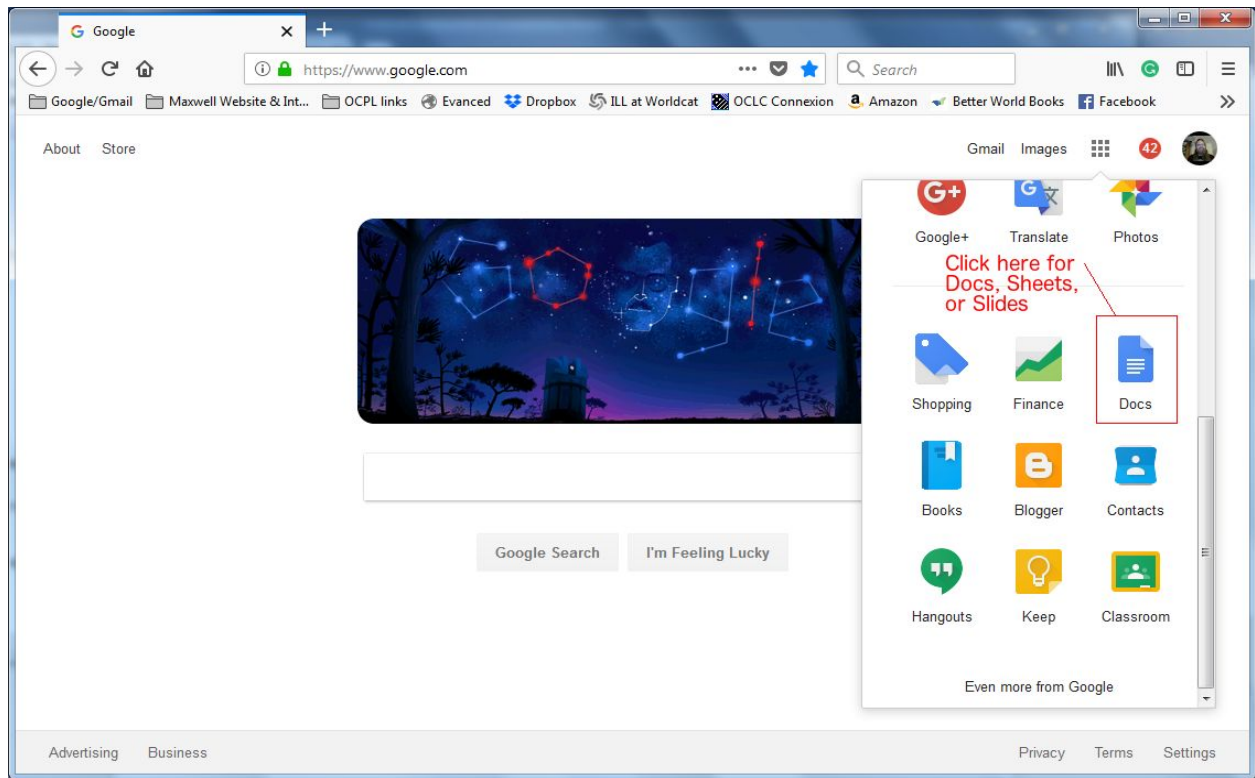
G Google ×

https://www.google.com ••• Search

Google/Gmail Maxwell Website & Int... OCPL links Evanced Dropbox ILL at Worldcat OCLC Connexion Amazon Better World Books Facebook »

About Store

Gmail Images 42

Google+ Translate Photos

Click here for Docs, Sheets, or Slides

Shopping Finance Docs

Books Blogger Contacts

Hangouts Keep Classroom

Even more from Google

Google Search I'm Feeling Lucky

Advertising Business

Privacy Terms Settings